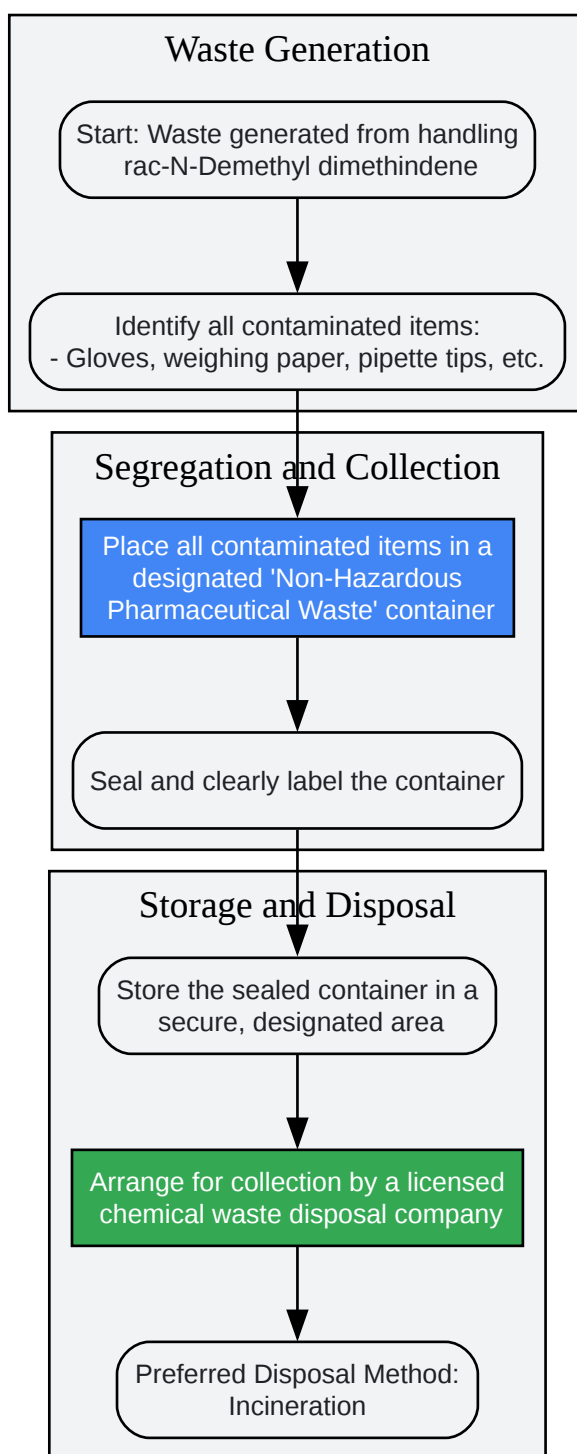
Waste Generation

Start: Waste generated from handling rac-N-Demethyl dimethindene

Identify all contaminated items:
- Gloves, weighing paper, pipette tips, etc.

Segregation and Collection

Place all contaminated items in a designated 'Non-Hazardous Pharmaceutical Waste' container

Seal and clearly label the container

Storage and Disposal

Store the sealed container in a secure, designated area

Arrange for collection by a licensed chemical waste disposal company

Preferred Disposal Method: Incineration